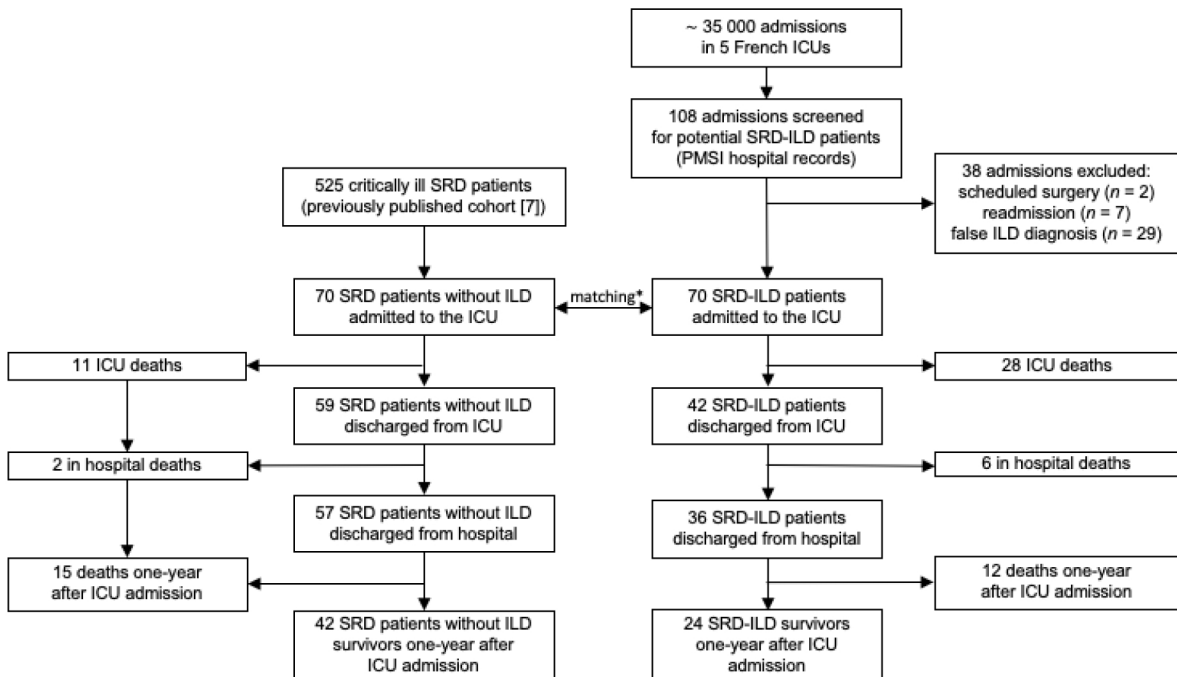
~ 35 000 admissions in 5 French ICUs

108 admissions screened for potential SRD-ILD patients (PMSI hospital records)

525 critically ill SRD patients (previously published cohort [7])

38 admissions excluded: scheduled surgery ($n$ = 2) readmission ($n$ = 7) false ILD diagnosis ($n$ = 29)

70 SRD patients without ILD admitted to the ICU

matching*

70 SRD-ILD patients admitted to the ICU

11 ICU deaths

28 ICU deaths

59 SRD patients without ILD discharged from ICU

42 SRD-ILD patients discharged from ICU

2 in hospital deaths

6 in hospital deaths

57 SRD patients without ILD discharged from hospital

36 SRD-ILD patients discharged from hospital

15 deaths one-year after ICU admission

12 deaths one-year after ICU admission

42 SRD patients without ILD survivors one-year after ICU admission

24 SRD-ILD survivors one-year after ICU admission